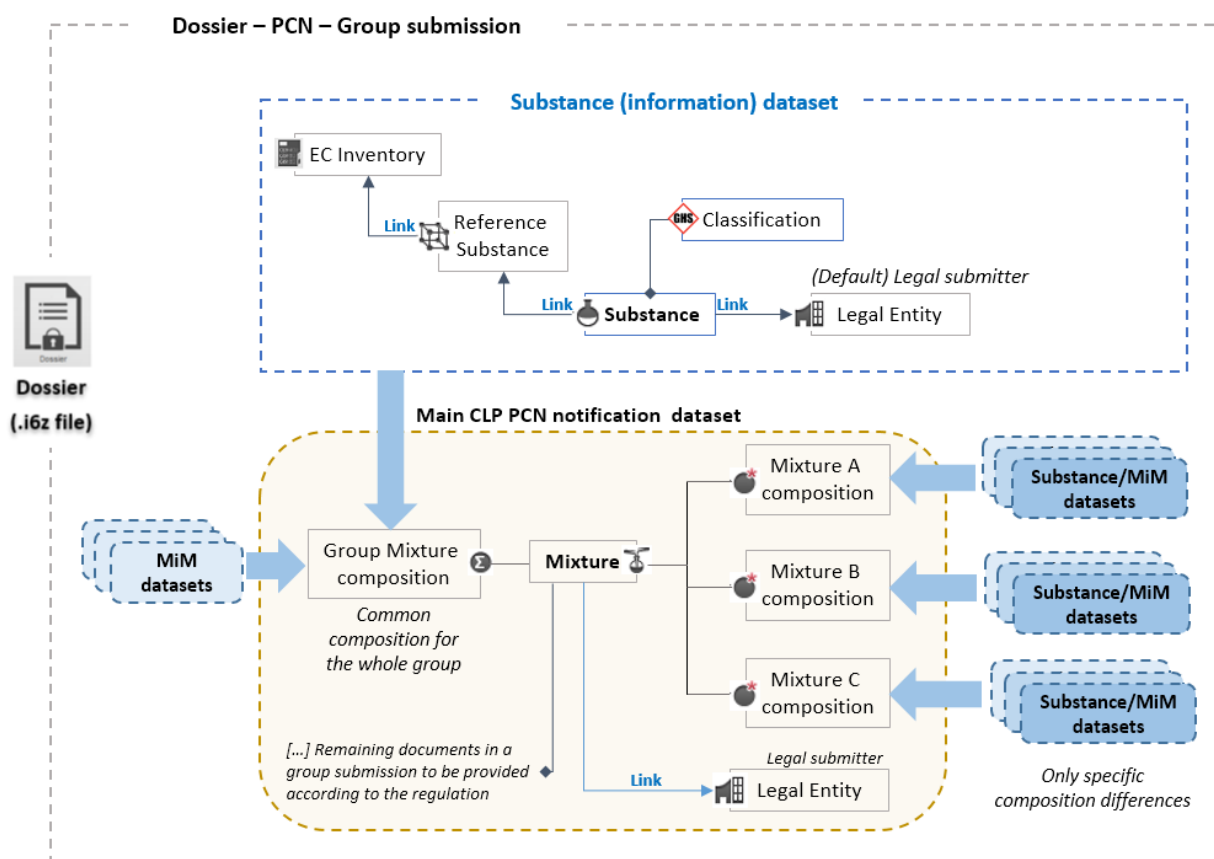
Dossier – PCN – Group submission

Substance (information) dataset

EC Inventory

Link

Reference Substance

GHS

Classification

(Default) Legal submitter

Link

Substance

Link

Legal Entity

Dossier

Dossier (.i6z file)

Main CLP PCN notification dataset

MiM datasets

Group Mixture composition

Common composition for the whole group

Mixture

Mixture A composition

Mixture B composition

Mixture C composition

Substance/MiM datasets

Substance/MiM datasets

Substance/MiM datasets

[...] Remaining documents in a group submission to be provided according to the regulation

Link

Legal submitter

Legal Entity

Only specific composition differences